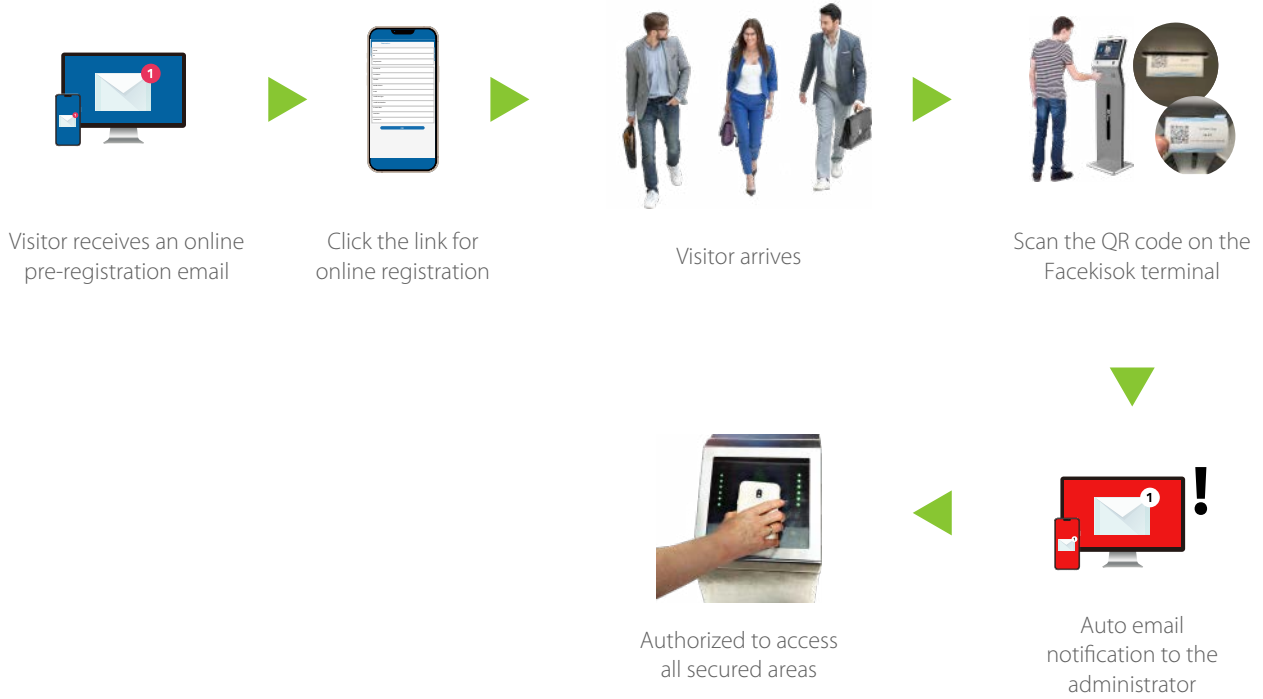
1

Visitor receives an online pre-registration email

Click the link for online registration

Visitor arrives

Scan the QR code on the Facekisok terminal

1

!

Auto email notification to the administrator

Authorized to access all secured areas